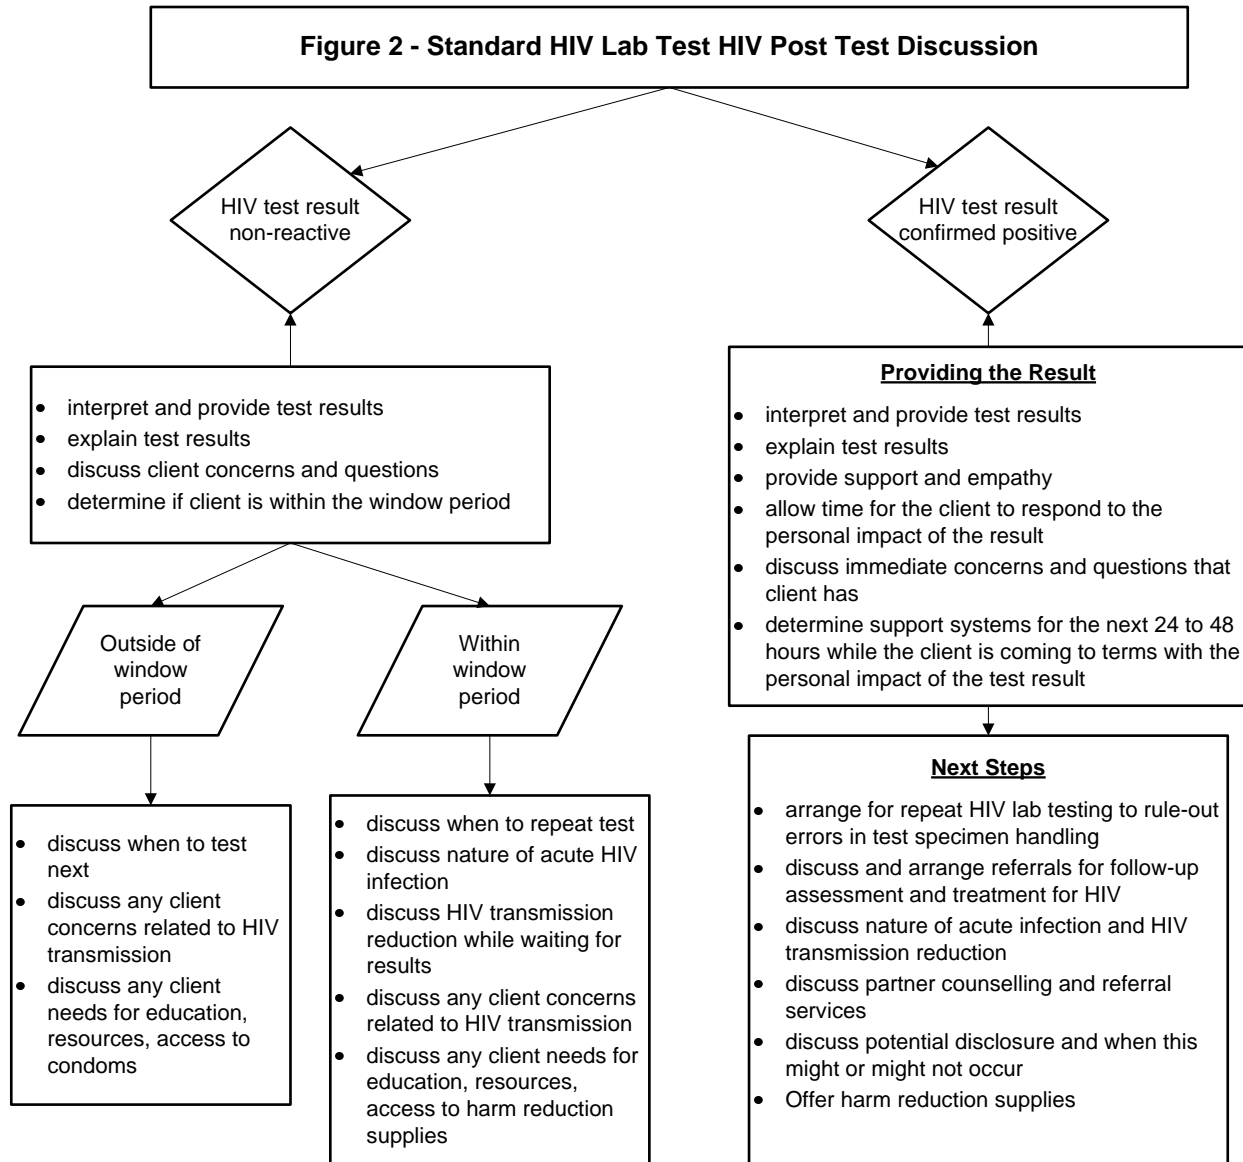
**Figure 2 - Standard HIV Lab Test HIV Post Test Discussion**

HIV test result non-reactive

HIV test result confirmed positive

- interpret and provide test results
- explain test results
- discuss client concerns and questions
- determine if client is within the window period

Outside of window period

Within window period

- discuss when to test next
- discuss any client concerns related to HIV transmission
- discuss any client needs for education, resources, access to condoms

- discuss when to repeat test
- discuss nature of acute HIV infection
- discuss HIV transmission reduction while waiting for results
- discuss any client concerns related to HIV transmission
- discuss any client needs for education, resources, access to harm reduction supplies

**Providing the Result**

- interpret and provide test results
- explain test results
- provide support and empathy
- allow time for the client to respond to the personal impact of the result
- discuss immediate concerns and questions that client has
- determine support systems for the next 24 to 48 hours while the client is coming to terms with the personal impact of the test result

**Next Steps**

- arrange for repeat HIV lab testing to rule-out errors in test specimen handling
- discuss and arrange referrals for follow-up assessment and treatment for HIV
- discuss nature of acute infection and HIV transmission reduction
- discuss partner counselling and referral services
- discuss potential disclosure and when this might or might not occur
- Offer harm reduction supplies